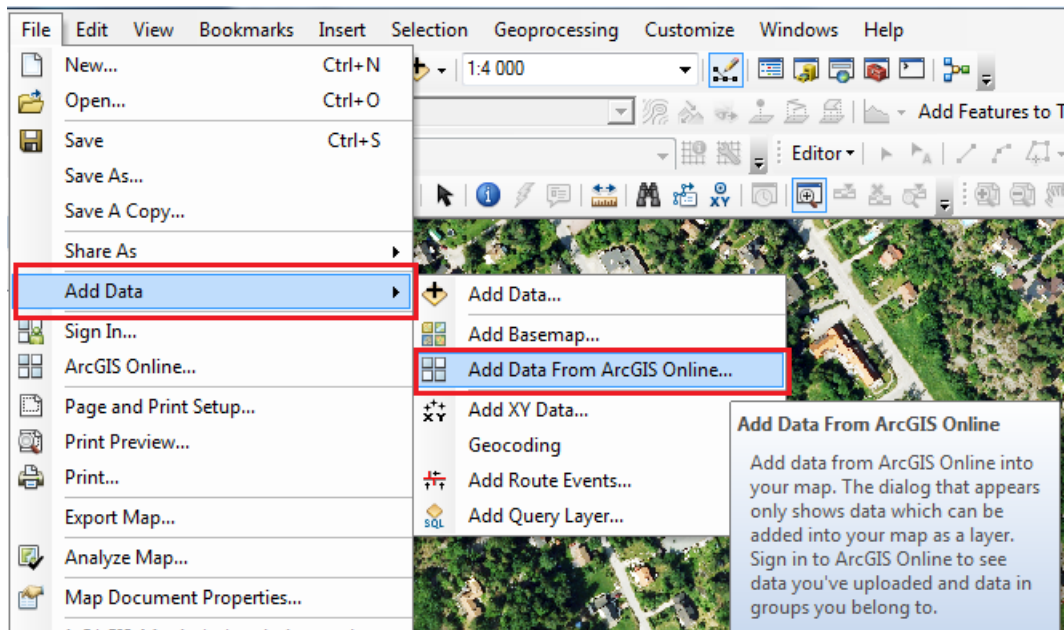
File Edit View Bookmarks Insert Selection Geoprocessing Customize Windows Help

1:4 000

Add Features to T

Editor

New... Ctrl+N
Open... Ctrl+O
Save Ctrl+S
Save As...
Save A Copy...
Share As
Add Data
Sign In...
ArcGIS Online...
Page and Print Setup...
Print Preview...
Print...
Export Map...
Analyze Map...
Map Document Properties...

Add Data...
Add Basemap...
Add Data From ArcGIS Online...
Add XY Data...
Geocoding
Add Route Events...
Add Query Layer...

Add Data From ArcGIS Online

Add data from ArcGIS Online into your map. The dialog that appears only shows data which can be added into your map as a layer. Sign in to ArcGIS Online to see data you've uploaded and data in groups you belong to.